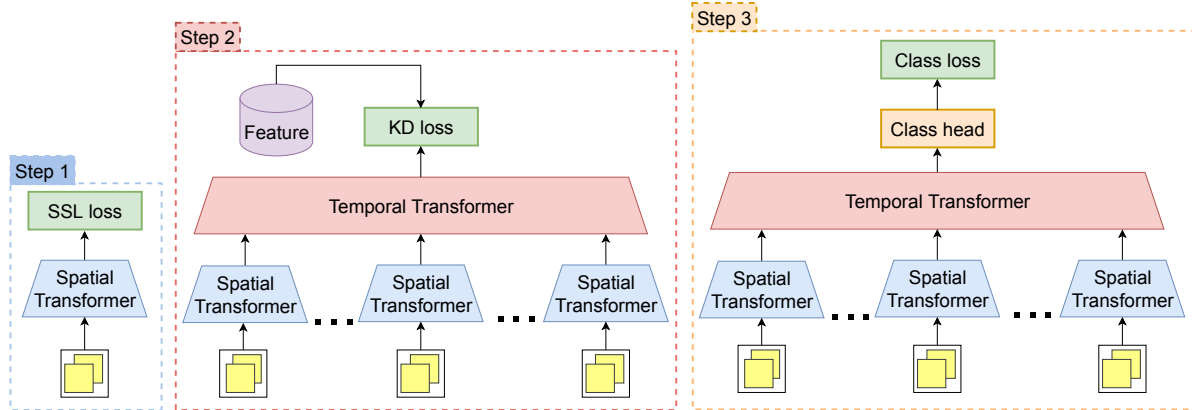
Step 1

SSL loss

Spatial Transformer

Step 2

Feature

KD loss

Temporal Transformer

Spatial Transformer

Spatial Transformer

Spatial Transformer

Step 3

Class loss

Class head

Temporal Transformer

Spatial Transformer

Spatial Transformer

Spatial Transformer